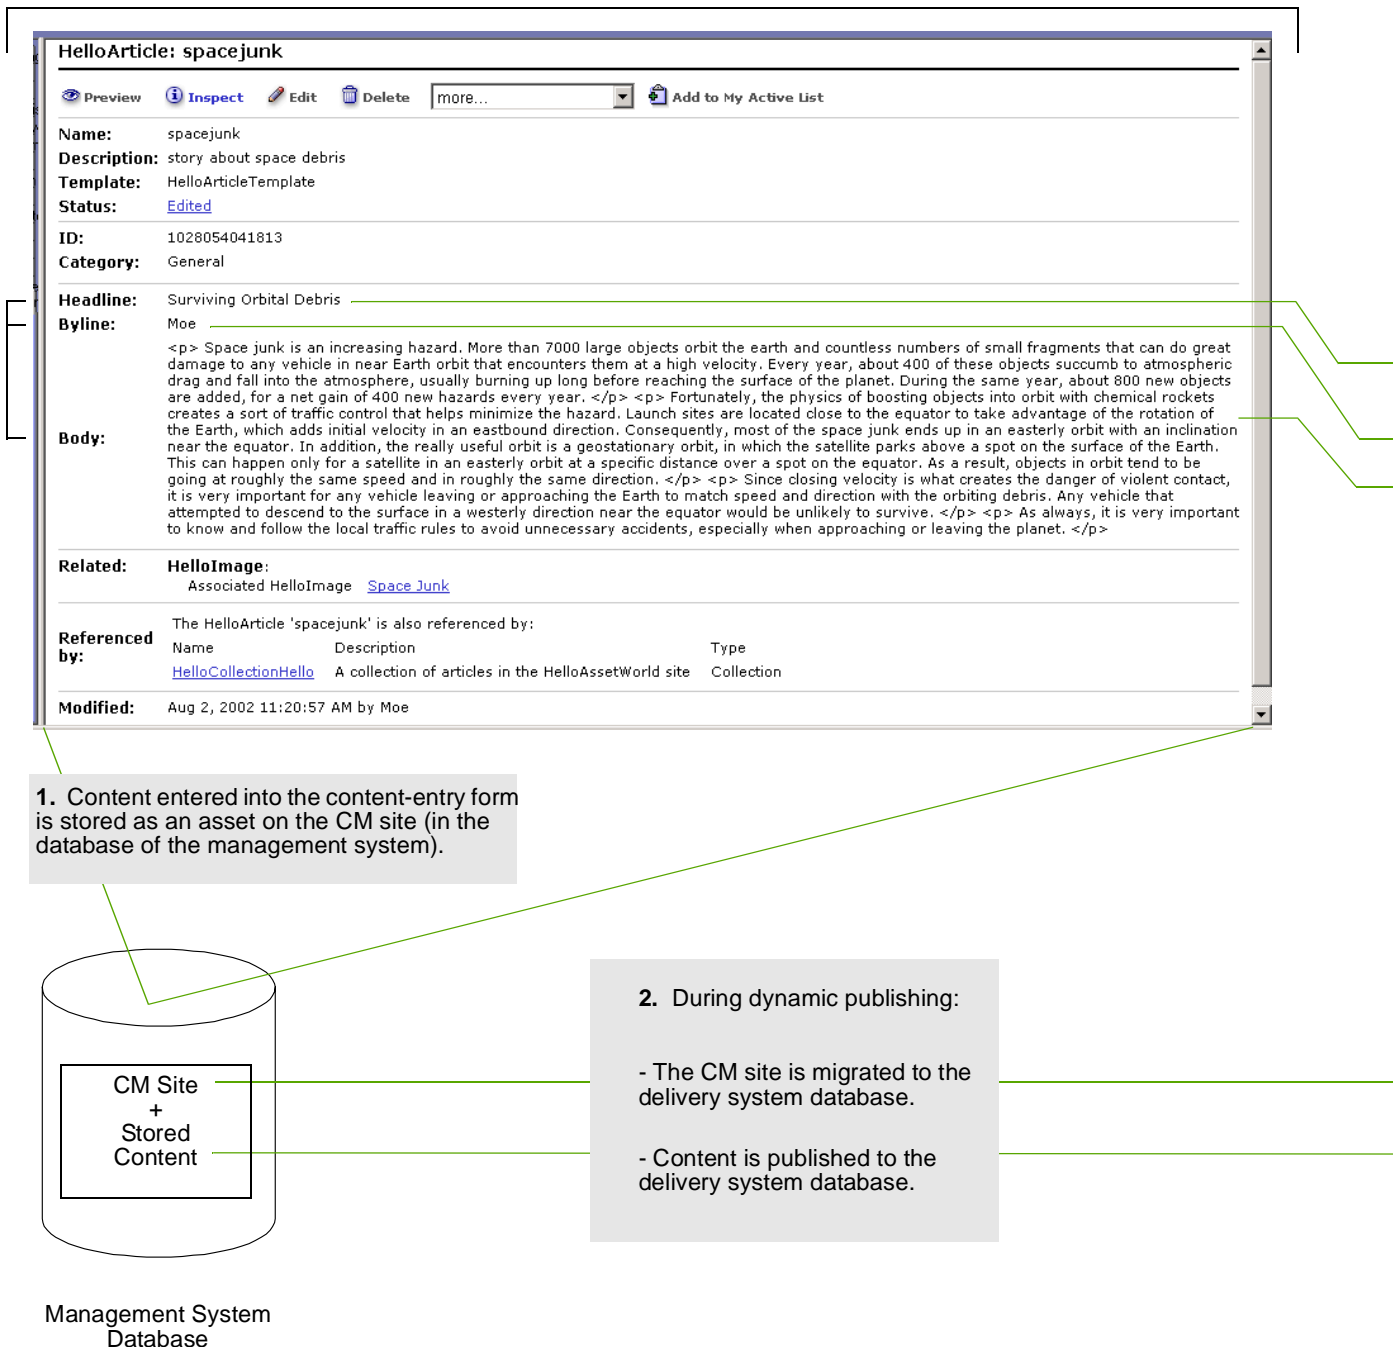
HelloArticle: spacejunk

Preview Inspect Edit Delete more... Add to My Active List

Name: spacejunk
Description: story about space debris
Template: HelloArticleTemplate
Status: Edited

ID: 1028054041813
Category: General

Headline: Surviving Orbital Debris
Byline: Moe
Body: <p> Space junk is an increasing hazard. More than 7000 large objects orbit the earth and countless numbers of small fragments that can do great damage to any vehicle in near Earth orbit that encounters them at a high velocity. Every year, about 400 of these objects succumb to atmospheric drag and fall into the atmosphere, usually burning up long before reaching the surface of the planet. During the same year, about 800 new objects are added, for a net gain of 400 new hazards every year. </p> <p> Fortunately, the physics of boosting objects into orbit with chemical rockets creates a sort of traffic control that helps minimize the hazard. Launch sites are located close to the equator to take advantage of the rotation of the Earth, which adds initial velocity in an eastbound direction. Consequently, most of the space junk ends up in an easterly orbit with an inclination near the equator. In addition, the really useful orbit is a geostationary orbit, in which the satellite parks above a spot on the surface of the Earth. This can happen only for a satellite in an easterly orbit at a specific distance over a spot on the equator. As a result, objects in orbit tend to be going at roughly the same speed and in roughly the same direction. </p> <p> Since closing velocity is what creates the danger of violent contact, it is very important for any vehicle leaving or approaching the Earth to match speed and direction with the orbiting debris. Any vehicle that attempted to descend to the surface in a westerly direction near the equator would be unlikely to survive. </p> <p> As always, it is very important to know and follow the local traffic rules to avoid unnecessary accidents, especially when approaching or leaving the planet. </p>

Related: HelloImage:
Associated HelloImage Space Junk

Referenced by: The HelloArticle 'spacejunk' is also referenced by:

| Name | Description | Type |
|---|---|---|
| HelloCollectionHello | A collection of articles in the HelloAssetWorld site | Collection |

Modified: Aug 2, 2002 11:20:57 AM by Moe

1. Content entered into the content-entry form is stored as an asset on the CM site (in the database of the management system).

CM Site
+
Stored
Content

Management System Database

2. During dynamic publishing:

- The CM site is migrated to the delivery system database.

- Content is published to the delivery system database.